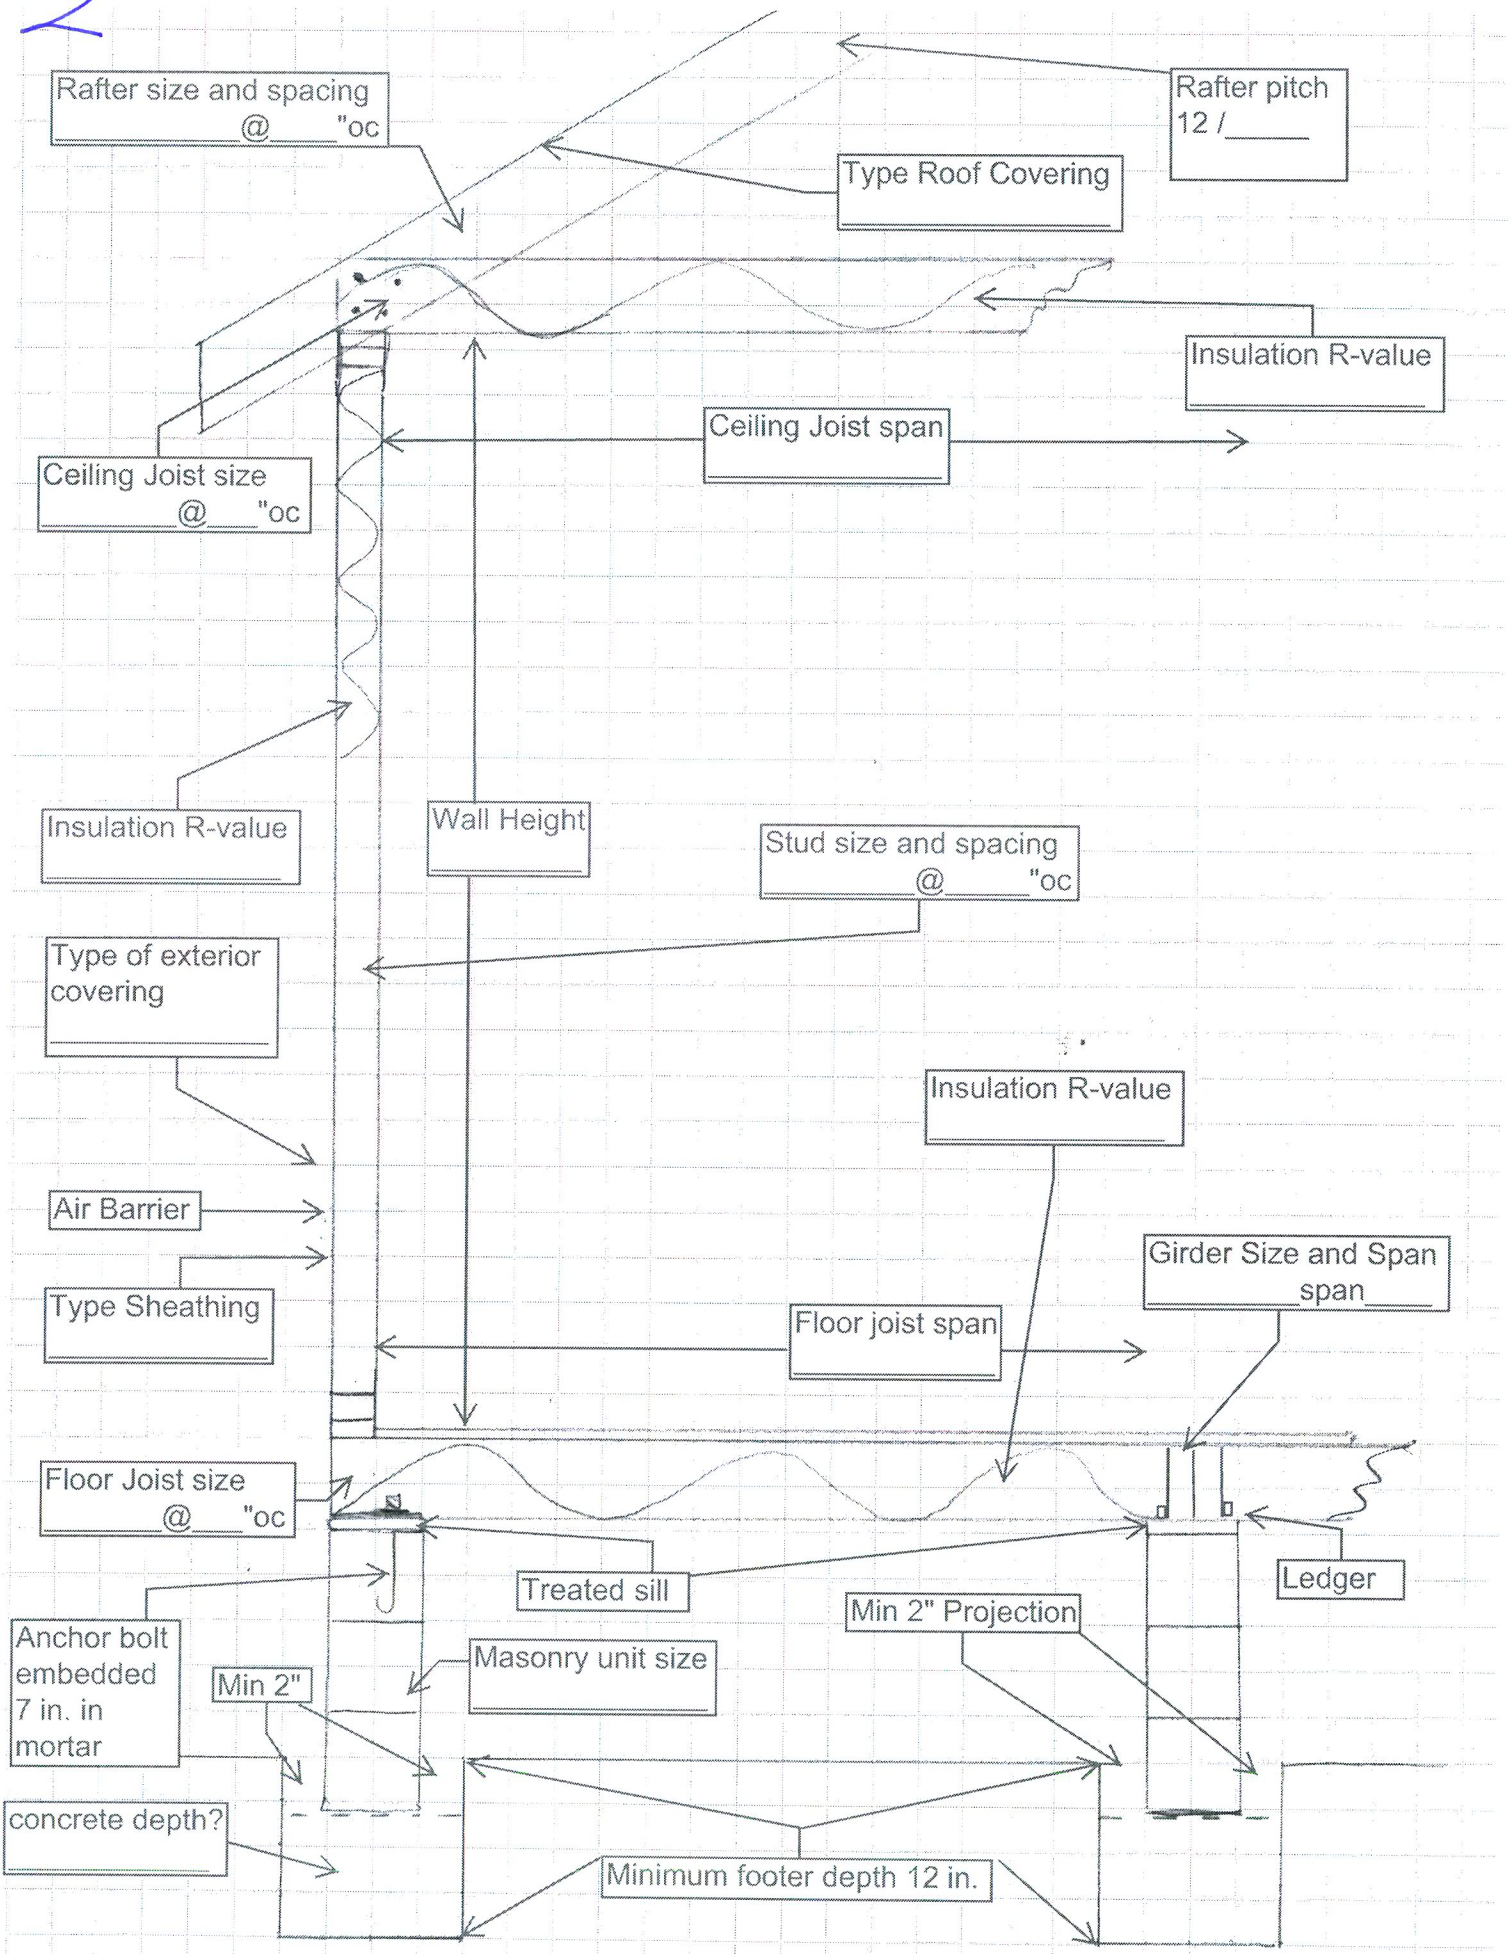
Rafter size and spacing
_______@_____"oc

Rafter pitch
12 /______

Type Roof Covering
______

Insulation R-value
______

Ceiling Joist span
______

Ceiling Joist size
_______@____"oc

Insulation R-value
______

Wall Height
______

Stud size and spacing
_______@______"oc

Type of exterior covering
______

Insulation R-value
______

Air Barrier

Girder Size and Span
_______span_____

Type Sheathing
______

Floor joist span
______

Floor Joist size
_______@____"oc

Treated sill

Ledger

Min 2" Projection

Anchor bolt embedded 7 in. in mortar

Min 2"

Masonry unit size
______

concrete depth?
______

Minimum footer depth 12 in.